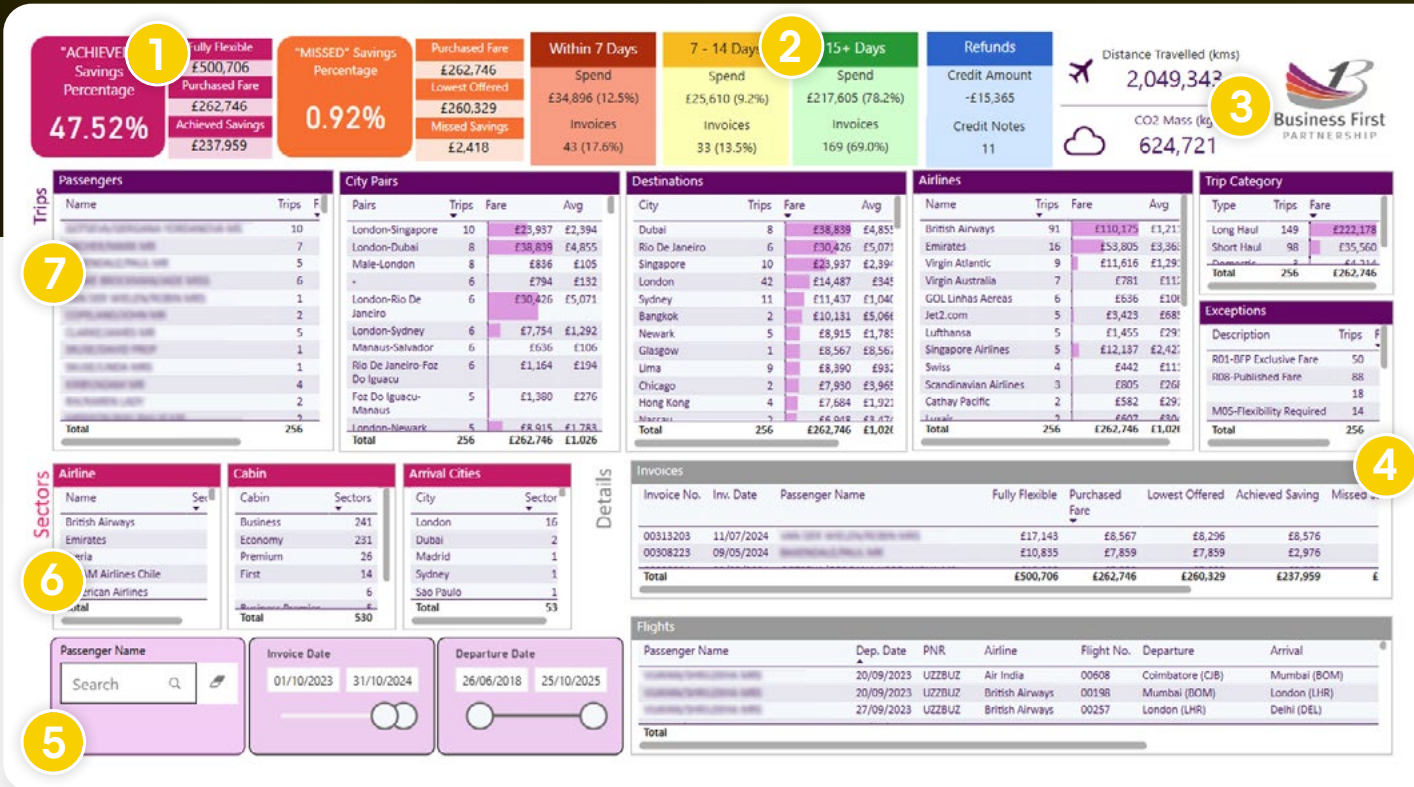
"ACHIEVE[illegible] Savings Percentage
47.52%

1

Fully Flexible
£500,706
Purchased Fare
£262,746
Achieved Savings
£237,959

"MISSED" Savings Percentage
0.92%

Purchased Fare
£262,746
Lowest Offered
£260,329
Missed Savings
£2,418

Within 7 Days
Spend
£34,896 (12.5%)
Invoices
43 (17.6%)

7 - 14 Days
Spend
£25,610 (9.2%)
Invoices
33 (13.5%)

2

15+ Days
Spend
£217,605 (78.2%)
Invoices
169 (69.0%)

Refunds
Credit Amount
-£15,365
Credit Notes
11

Distance Travelled (kms)
2,049,343

CO2 Mass (kg)
624,721

3

Business First
PARTNERSHIP

Trips

Passengers

| Name | Trips | F |
|---|---|---|
| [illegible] | 10 | |
| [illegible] | 7 | |
| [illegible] | 5 | |
| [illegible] | 6 | |
| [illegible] | 1 | |
| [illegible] | 2 | |
| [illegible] | 5 | |
| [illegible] | 1 | |
| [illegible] | 1 | |
| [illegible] | 4 | |
| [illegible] | 2 | |
| Total | 256 | |

7

City Pairs

| Pairs | Trips | Fare | Avg |
|---|---|---|---|
| London-Singapore | 10 | £23,937 | £2,394 |
| London-Dubai | 8 | £38,839 | £4,855 |
| Male-London | 8 | £836 | £105 |
| - | 6 | £794 | £132 |
| London-Rio De Janeiro | 6 | £30,426 | £5,071 |
| London-Sydney | 6 | £7,754 | £1,292 |
| Manaus-Salvador | 6 | £636 | £106 |
| Rio De Janeiro-Foz Do Iguacu | 6 | £1,164 | £194 |
| Foz Do Iguacu-Manaus | 5 | £1,380 | £276 |
| London-Newark | 5 | £8,915 | £1,783 |
| Total | 256 | £262,746 | £1,026 |

Destinations

| City | Trips | Fare | Avg |
|---|---|---|---|
| Dubai | 8 | £38,839 | £4,855 |
| Rio De Janeiro | 6 | £30,426 | £5,071 |
| Singapore | 10 | £23,937 | £2,394 |
| London | 42 | £14,487 | £345 |
| Sydney | 11 | £11,437 | £1,040 |
| Bangkok | 2 | £10,131 | £5,066 |
| Newark | 5 | £8,915 | £1,783 |
| Glasgow | 1 | £8,567 | £8,567 |
| Lima | 9 | £8,390 | £932 |
| Chicago | 2 | £7,930 | £3,965 |
| Hong Kong | 4 | £7,684 | £1,921 |
| Nassau | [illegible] | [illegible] | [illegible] |
| Total | 256 | £262,746 | £1,026 |

Airlines

| Name | Trips | Fare | Avg |
|---|---|---|---|
| British Airways | 91 | £110,175 | £1,211 |
| Emirates | 16 | £53,805 | £3,363 |
| Virgin Atlantic | 9 | £11,616 | £1,291 |
| Virgin Australia | 7 | £781 | £112 |
| GOL Linhas Aereas | 6 | £636 | £106 |
| Jet2.com | 5 | £3,423 | £685 |
| Lufthansa | 5 | £1,455 | £291 |
| Singapore Airlines | 5 | £12,137 | £2,427 |
| Swiss | 4 | £442 | £111 |
| Scandinavian Airlines | 3 | £805 | £268 |
| Cathay Pacific | 2 | £582 | £291 |
| Total | 256 | £262,746 | £1,026 |

Trip Category

| Type | Trips | Fare |
|---|---|---|
| Long Haul | 149 | £222,178 |
| Short Haul | 98 | £35,560 |
| Domestic | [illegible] | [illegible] |
| Total | 256 | £262,746 |

Exceptions

| Description | Trips | F |
|---|---|---|
| R01-BFP Exclusive Fare | 50 | |
| R08-Published Fare | 88 | |
| | 18 | |
| M05-Flexibility Required | 14 | |
| Total | 256 | |

4

Sectors

Airline

| Name | Sec |
|---|---|
| British Airways | |
| Emirates | |
| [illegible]eria | |
| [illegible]AM Airlines Chile | |
| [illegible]erican Airlines | |
| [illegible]otal | |

6

Cabin

| Cabin | Sectors |
|---|---|
| Business | 241 |
| Economy | 231 |
| Premium | 26 |
| First | 14 |
| | 6 |
| Business Premier | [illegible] |
| Total | 530 |

Arrival Cities

| City | Sector |
|---|---|
| London | 16 |
| Dubai | 2 |
| Madrid | 1 |
| Sydney | 1 |
| Sao Paulo | 1 |
| Total | 53 |

Details

Invoices

| Invoice No. | Inv. Date | Passenger Name | Fully Flexible | Purchased Fare | Lowest Offered | Achieved Saving | Missed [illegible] |
|---|---|---|---|---|---|---|---|
| 00313203 | 11/07/2024 | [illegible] | £17,143 | £8,567 | £8,296 | £8,576 | |
| 00308223 | 09/05/2024 | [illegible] | £10,835 | £7,859 | £7,859 | £2,976 | |
| Total | | | £500,706 | £262,746 | £260,329 | £237,959 | £ |

Passenger Name
Search

Invoice Date
01/10/2023 31/10/2024

Departure Date
26/06/2018 25/10/2025

5

Flights

| Passenger Name | Dep. Date | PNR | Airline | Flight No. | Departure | Arrival |
|---|---|---|---|---|---|---|
| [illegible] | 20/09/2023 | UZZBUZ | Air India | 00608 | Coimbatore (CJB) | Mumbai (BOM) |
| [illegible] | 20/09/2023 | UZZBUZ | British Airways | 00198 | Mumbai (BOM) | London (LHR) |
| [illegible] | 27/09/2023 | UZZBUZ | British Airways | 00257 | London (LHR) | Delhi (DEL) |
| Total | | | | | | |